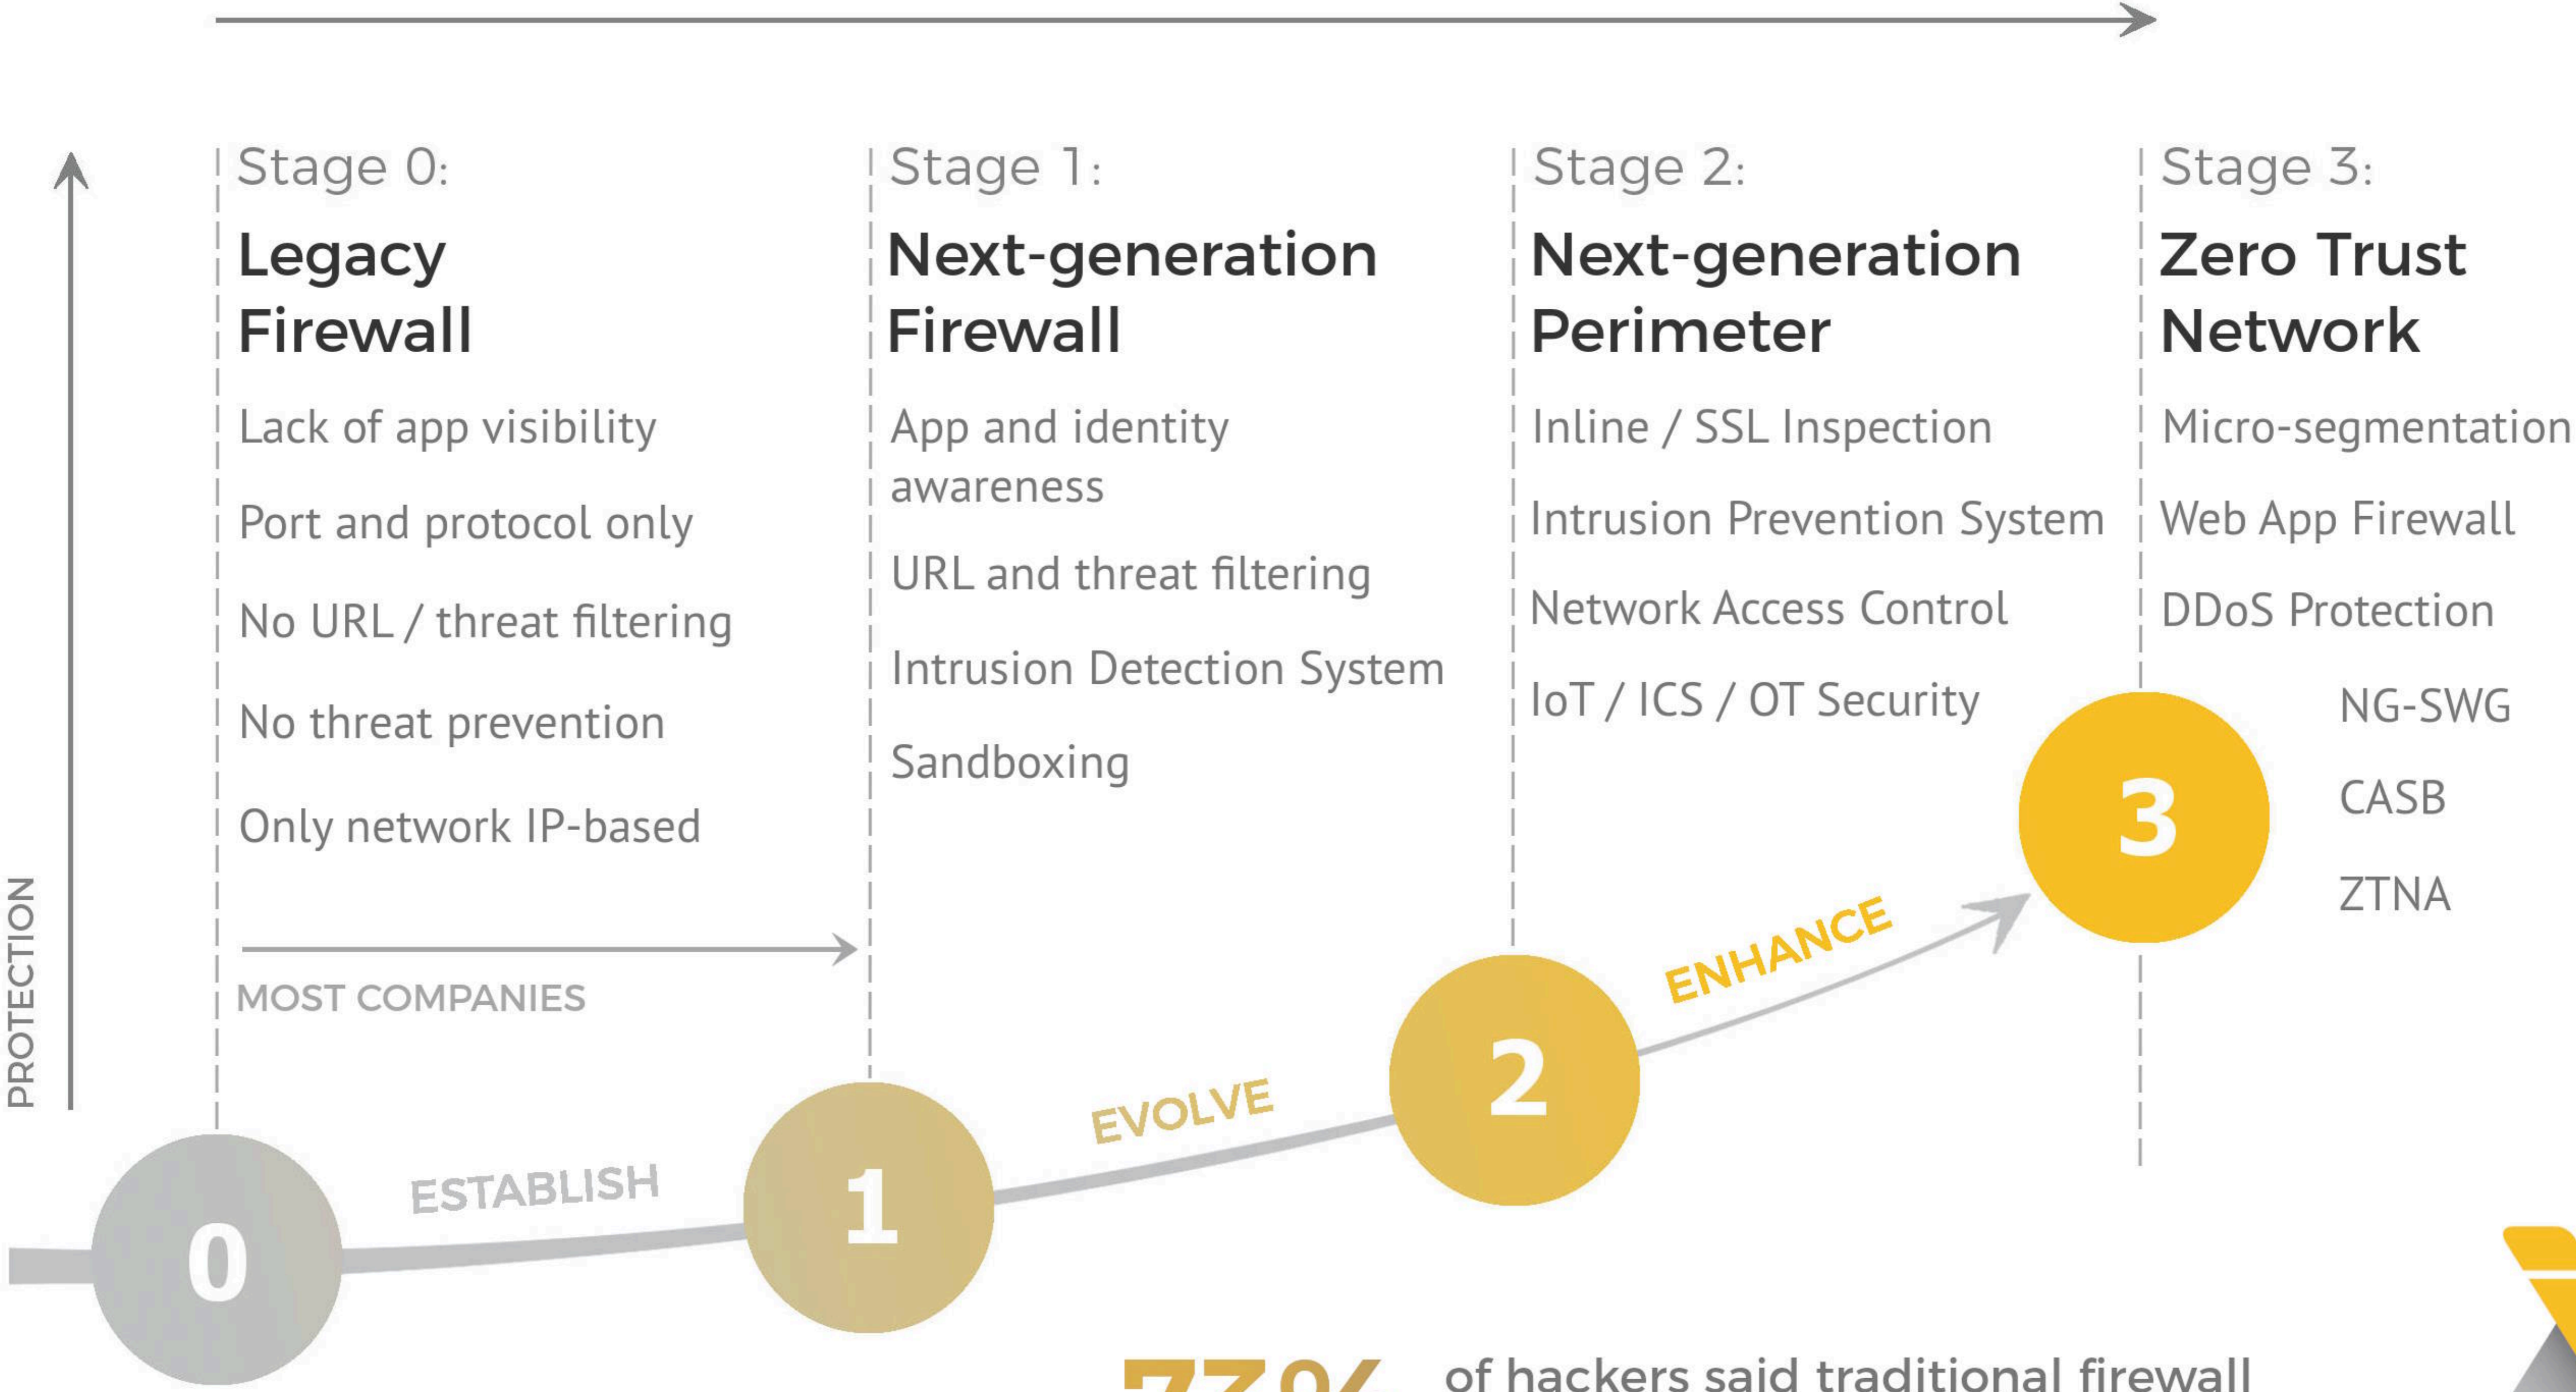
Stage 0:
Legacy Firewall

Lack of app visibility

Port and protocol only

No URL / threat filtering

No threat prevention

Only network IP-based

MOST COMPANIES

Stage 1:
Next-generation Firewall

App and identity awareness

URL and threat filtering

Intrusion Detection System

Sandboxing

Stage 2:
Next-generation Perimeter

Inline / SSL Inspection

Intrusion Prevention System

Network Access Control

IoT / ICS / OT Security

Stage 3:
Zero Trust Network

Micro-segmentation

Web App Firewall

DDoS Protection

NG-SWG

CASB

ZTNA

PROTECTION

0

ESTABLISH

1

EVOLVE

2

ENHANCE

3

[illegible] of hackers said traditional firewall